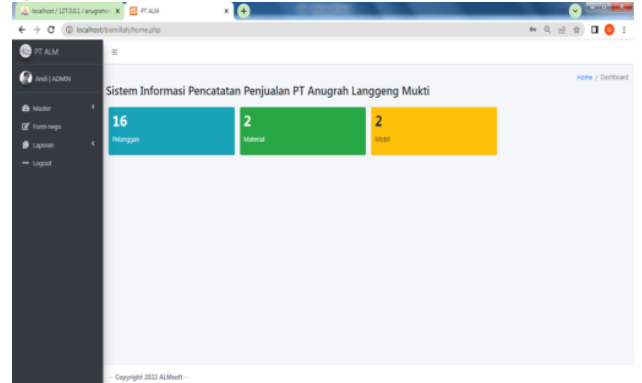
localhost / 127.0.0.1 / anugrahm ×
PT ALM ×
localhost/bismillah/home.php

PT ALM

Andi | ADMIN

Master
Form nego
Laporan
Logout

≡

Home / Dashboard

Sistem Informasi Pencatatan Penjualan PT Anugrah Langgeng Mukti

16
Pelanggan

2
Material

2
Mobil

-- Copyright 2022 ALMsoft --